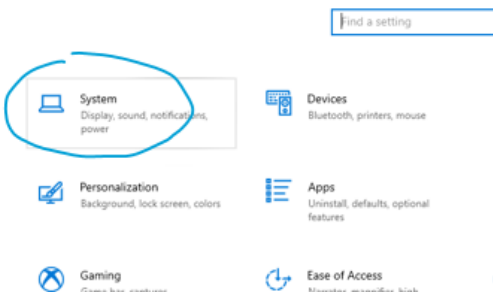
Find a setting

System
Display, sound, notifications, power

Devices
Bluetooth, printers, mouse

Personalization
Background, lock screen, colors

Apps
Uninstall, defaults, optional features

Gaming
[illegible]

Ease of Access
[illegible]